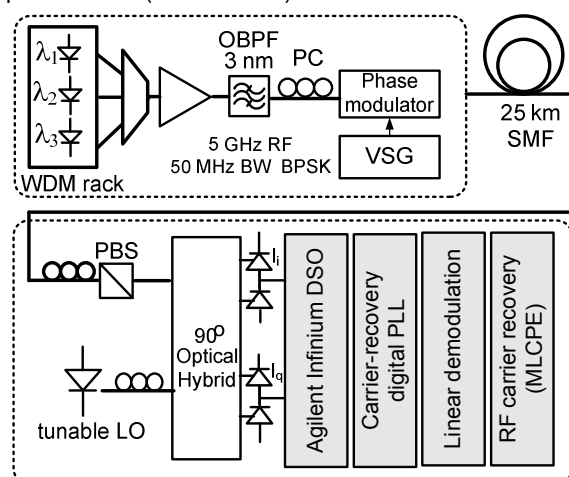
$\lambda_1$
$\lambda_2$
$\lambda_3$
WDM rack
OBPF
3 nm
PC
Phase modulator
5 GHz RF
50 MHz BW BPSK
VSG
25 km
SMF
PBS
$90^o$
Optical
Hybrid
$I_i$
$I_q$
tunable LO
Agilent Infinium DSO
Carrier-recovery digital PLL
Linear demodulation
RF carrier recovery (MLCPE)